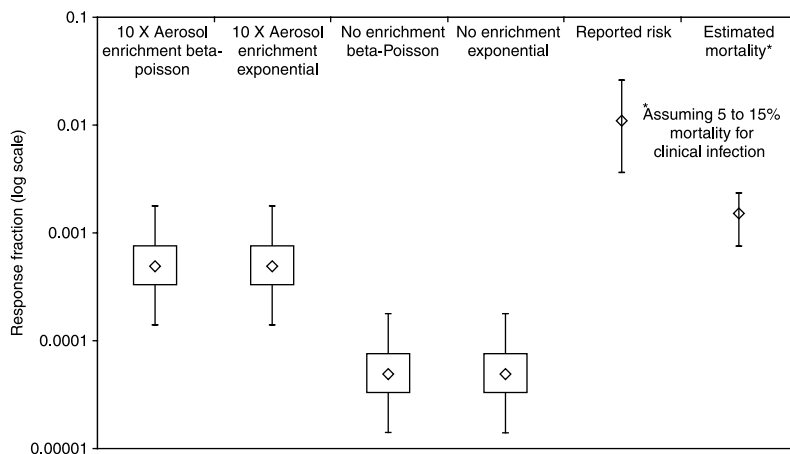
10 X Aerosol enrichment beta-poisson

10 X Aerosol enrichment exponential

No enrichment beta-Poisson

No enrichment exponential

Reported risk

Estimated mortality*

*Assuming 5 to 15% mortality for clinical infection

Response fraction (log scale)

0.1

0.01

0.001

0.0001

0.00001